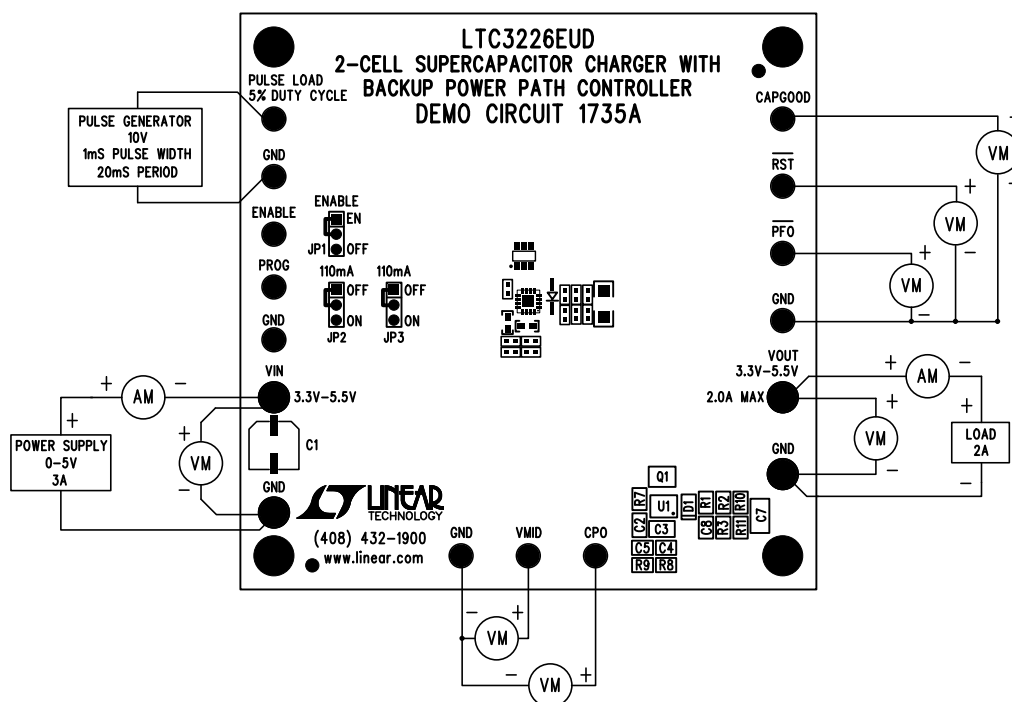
LTC3226EUD
2-CELL SUPERCAPACITOR CHARGER WITH
BACKUP POWER PATH CONTROLLER
DEMO CIRCUIT 1735A

PULSE LOAD
5% DUTY CYCLE

PULSE GENERATOR
10V
1mS PULSE WIDTH
20mS PERIOD

GND

ENABLE

ENABLE
EN
JP1 OFF

PROG

110mA
OFF
ON
JP2

110mA
OFF
ON
JP3

GND

VIN
3.3V-5.5V

+ AM −

+
POWER SUPPLY
0-5V
3A

+
VM
−

C1

GND

LINEAR
TECHNOLOGY
(408) 432-1900
www.linear.com

GND VMID CPO

− VM +

− VM +

CAPGOOD

VM

$\overline{RST}$

+
VM
−

$\overline{PFO}$

+
VM
−

GND

VOUT
3.3V-5.5V
2.0A MAX

+ AM −

+
VM
−

+
LOAD
2A
−

GND

Q1
R7 U1 D1 R1 R2
C2 C3 C8 R3 R11 R10 C7
C5 C4
R9 R8